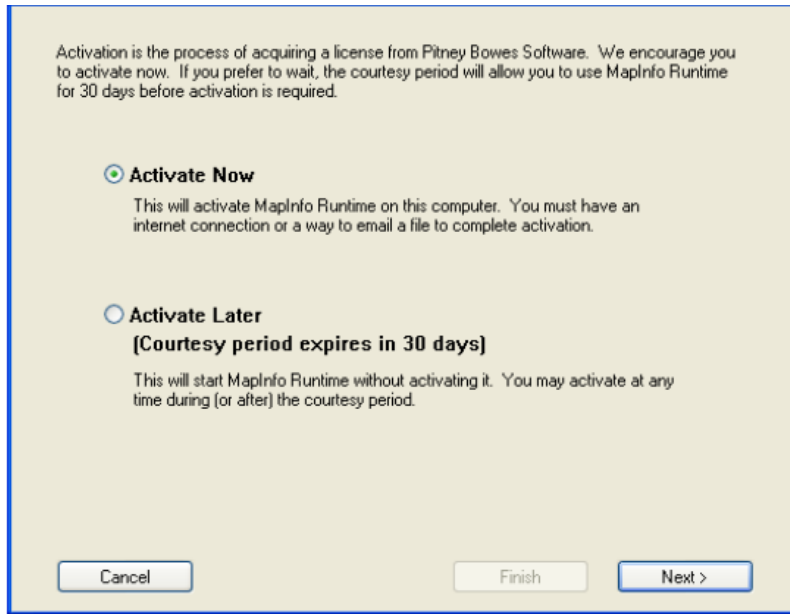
Activation is the process of acquiring a license from Pitney Bowes Software. We encourage you to activate now. If you prefer to wait, the courtesy period will allow you to use MapInfo Runtime for 30 days before activation is required.

Activate Now

This will activate MapInfo Runtime on this computer. You must have an internet connection or a way to email a file to complete activation.

Activate Later
(Courtesy period expires in 30 days)

This will start MapInfo Runtime without activating it. You may activate at any time during (or after) the courtesy period.

Cancel

Finish

Next >